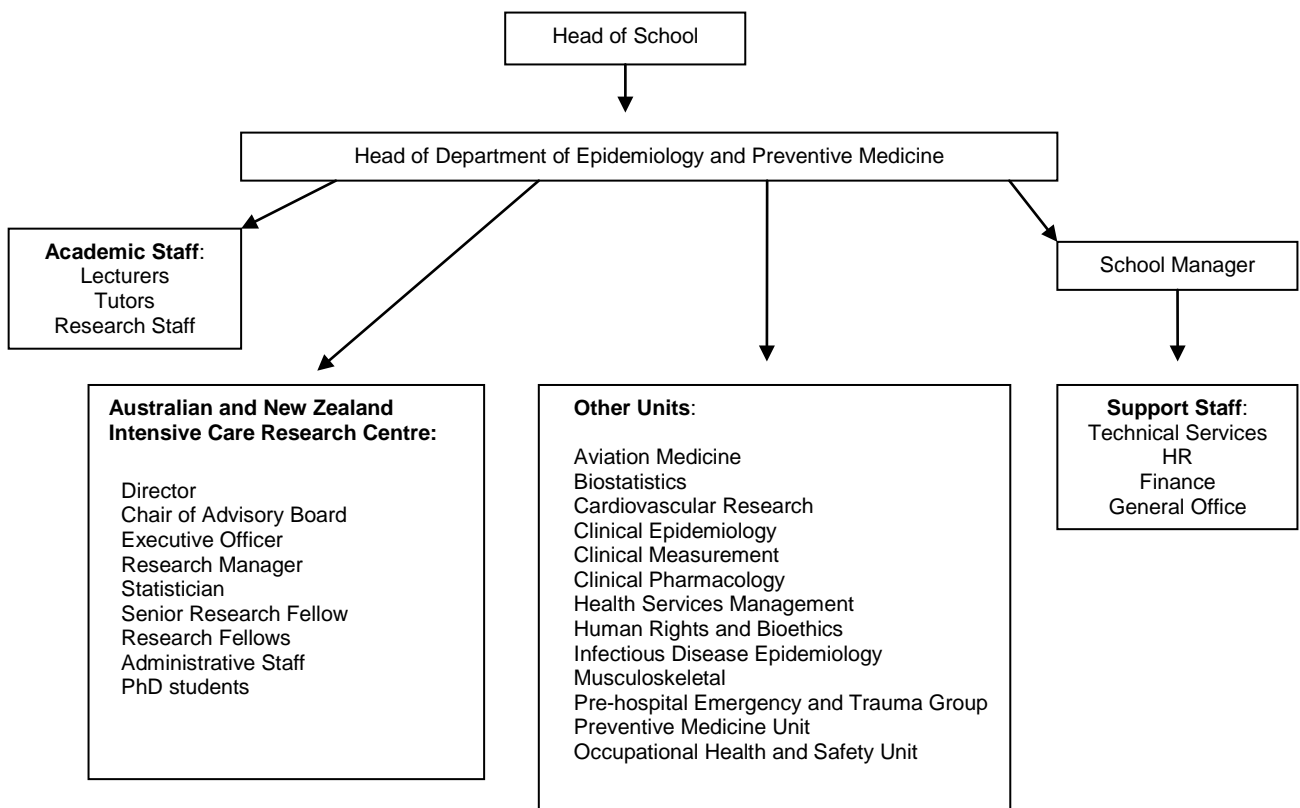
Head of School

Head of Department of Epidemiology and Preventive Medicine

**Academic Staff**:
Lecturers
Tutors
Research Staff

School Manager

**Australian and New Zealand Intensive Care Research Centre:**

Director
Chair of Advisory Board
Executive Officer
Research Manager
Statistician
Senior Research Fellow
Research Fellows
Administrative Staff
PhD students

**Other Units**:

Aviation Medicine
Biostatistics
Cardiovascular Research
Clinical Epidemiology
Clinical Measurement
Clinical Pharmacology
Health Services Management
Human Rights and Bioethics
Infectious Disease Epidemiology
Musculoskeletal
Pre-hospital Emergency and Trauma Group
Preventive Medicine Unit
Occupational Health and Safety Unit

**Support Staff**:
Technical Services
HR
Finance
General Office